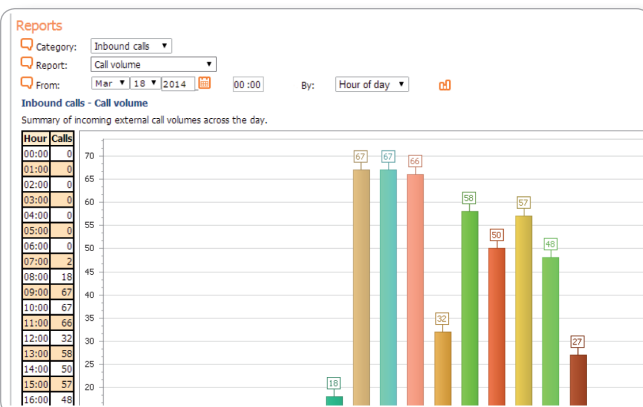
Reports

Category: Inbound calls ▼

Report: Call volume ▼

From: Mar ▼ 18 ▼ 2014 00:00 By: Hour of day ▼

Inbound calls - Call volume

Summary of incoming external call volumes across the day.

| Hour | Calls |
|---|---|
| 00:00 | 0 |
| 01:00 | 0 |
| 02:00 | 0 |
| 03:00 | 0 |
| 04:00 | 0 |
| 05:00 | 0 |
| 06:00 | 0 |
| 07:00 | 2 |
| 08:00 | 18 |
| 09:00 | 67 |
| 10:00 | 67 |
| 11:00 | 66 |
| 12:00 | 32 |
| 13:00 | 58 |
| 14:00 | 50 |
| 15:00 | 57 |
| 16:00 | 48 |

70
65
60
55
50
45
40
35
30
25
20

18 67 67 66 32 58 50 57 48 27